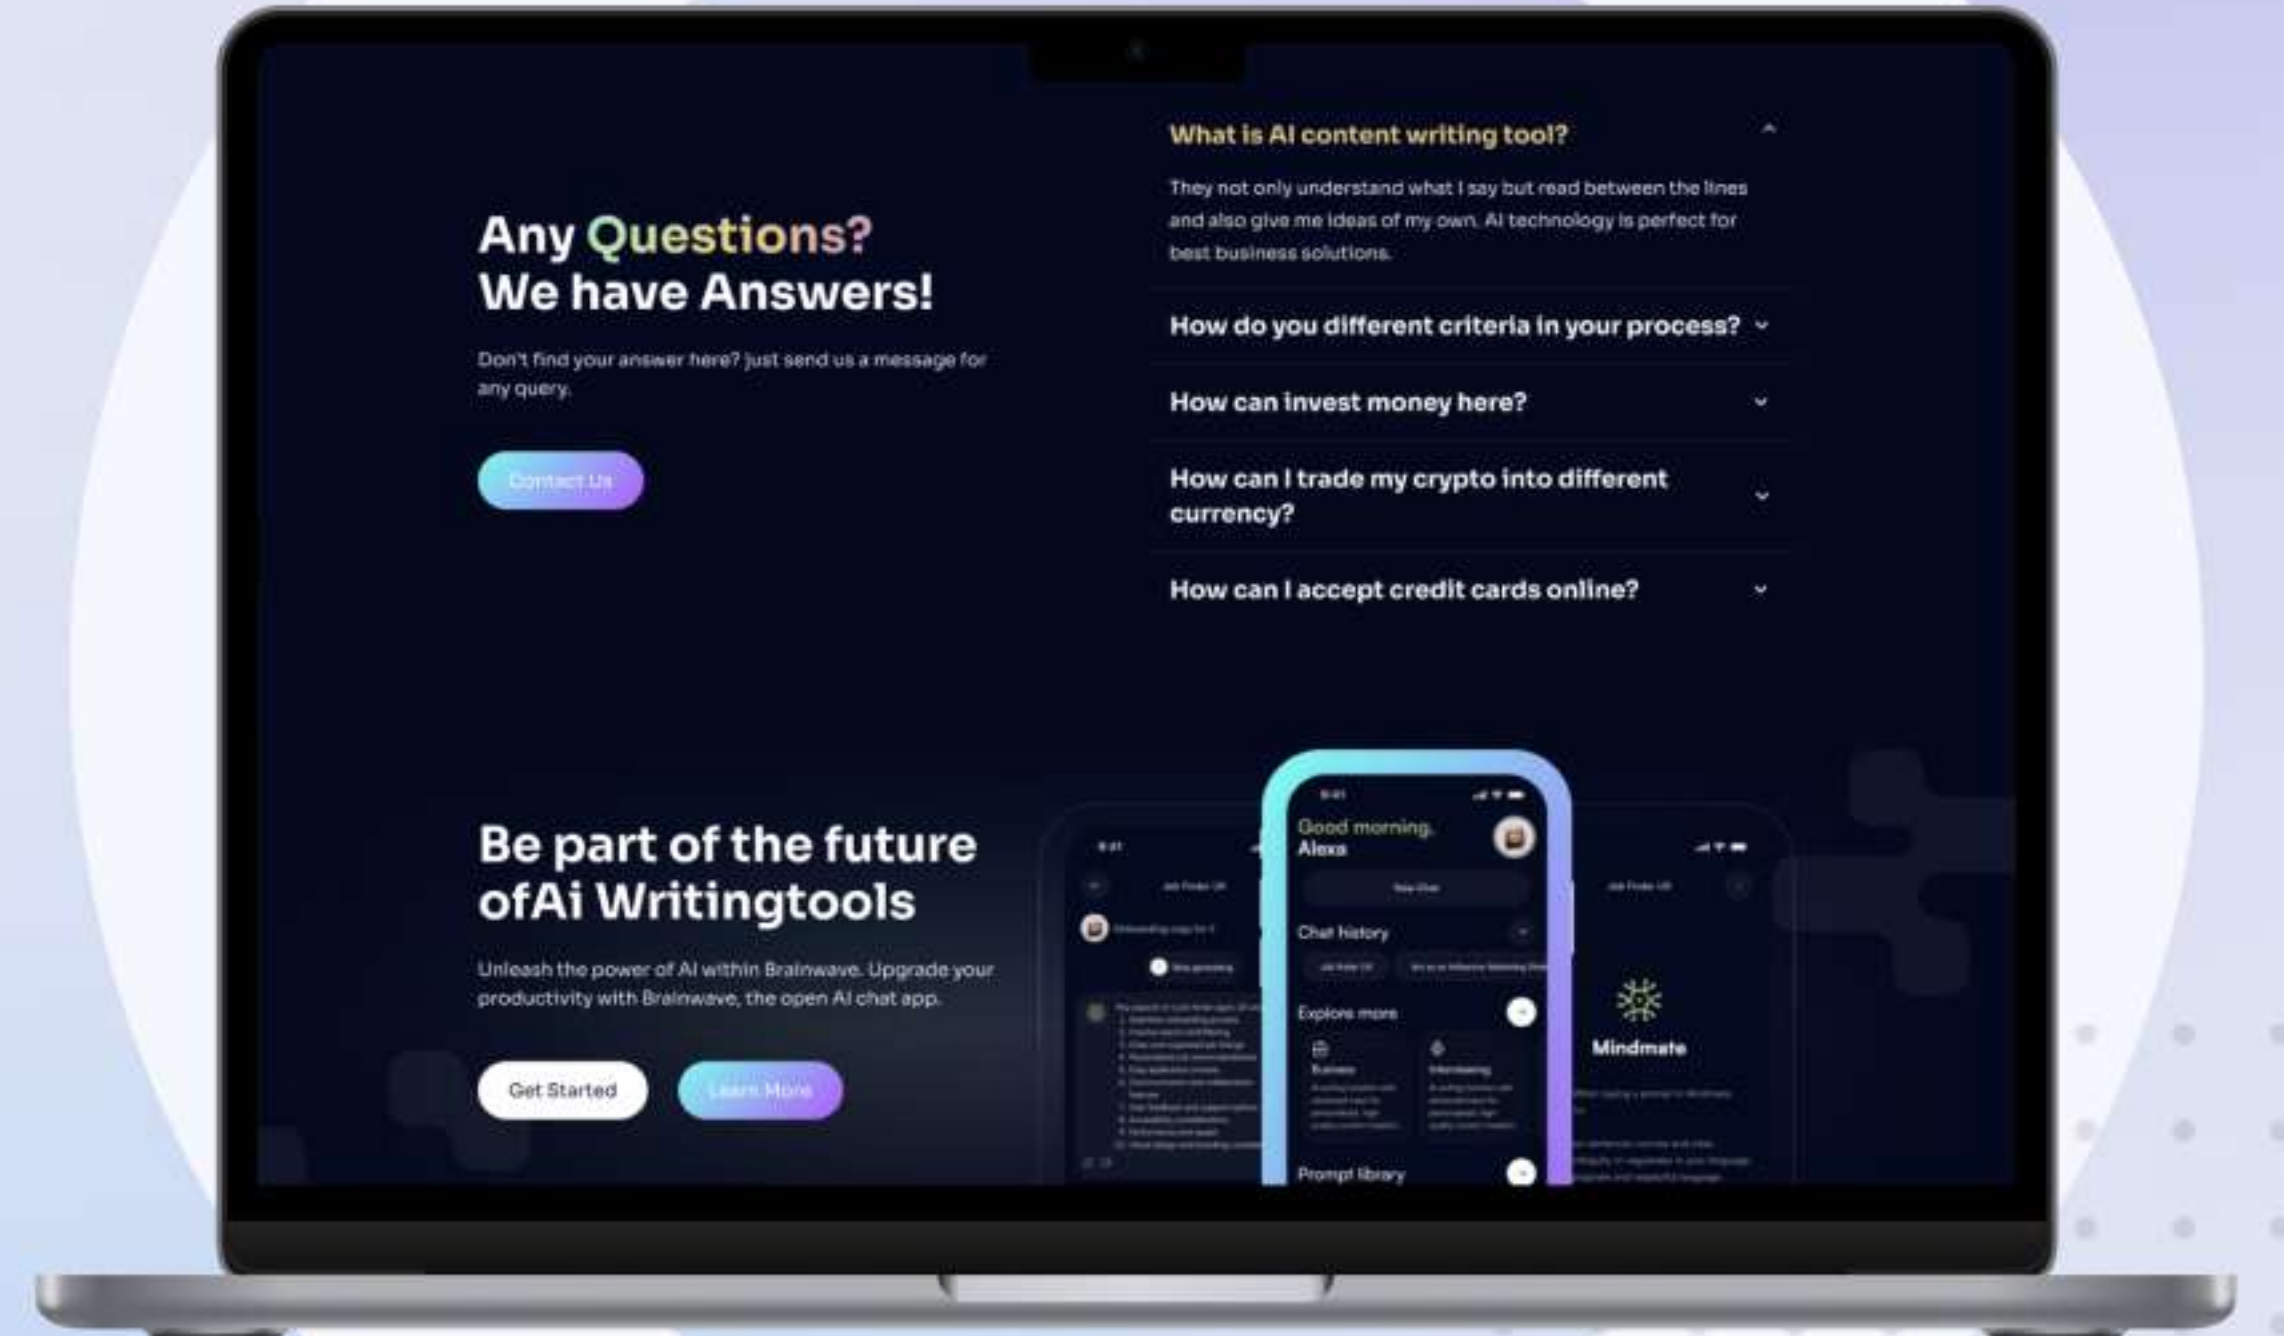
Any Questions?
We have Answers!

Don't find your answer here? just send us a message for any query.

Contact Us

What is AI content writing tool?

They not only understand what I say but read between the lines and also give me ideas of my own. AI technology is perfect for best business solutions.

How do you different criteria in your process?

How can invest money here?

How can I trade my crypto into different currency?

How can I accept credit cards online?

Be part of the future ofAi Writingtools

Unleash the power of AI within Brainwave. Upgrade your productivity with Brainwave, the open AI chat app.

Get Started

Learn More

9:41

Good morning,
Alexa

New Chat

Chat history

Explore more

Business

Marketing

Prompt library

Mindmate

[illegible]